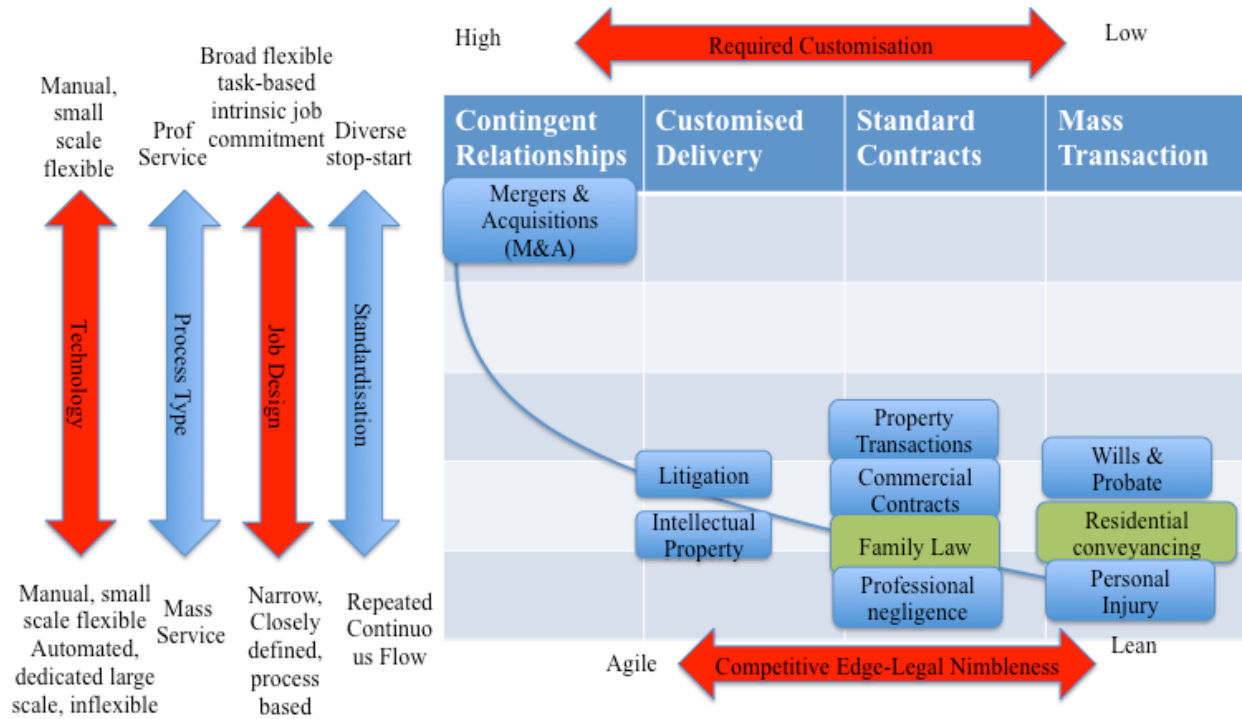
Manual, small scale flexible

Prof Service

Broad flexible task-based intrinsic job commitment

Diverse stop-start

Technology

Process Type

Job Design

Standardisation

Manual, small scale flexible Automated, dedicated large scale, inflexible

Mass Service

Narrow, Closely defined, process based

Repeated Continuous Flow

High

Required Customisation

Low

| Contingent Relationships | Customised Delivery | Standard Contracts | Mass Transaction |
|---|---|---|---|

Mergers & Acquisitions (M&A)

Property Transactions

Wills & Probate

Litigation

Commercial Contracts

Intellectual Property

Family Law

Residential conveyancing

Professional negligence

Personal Injury

Agile

Competitive Edge-Legal Nimbleness

Lean